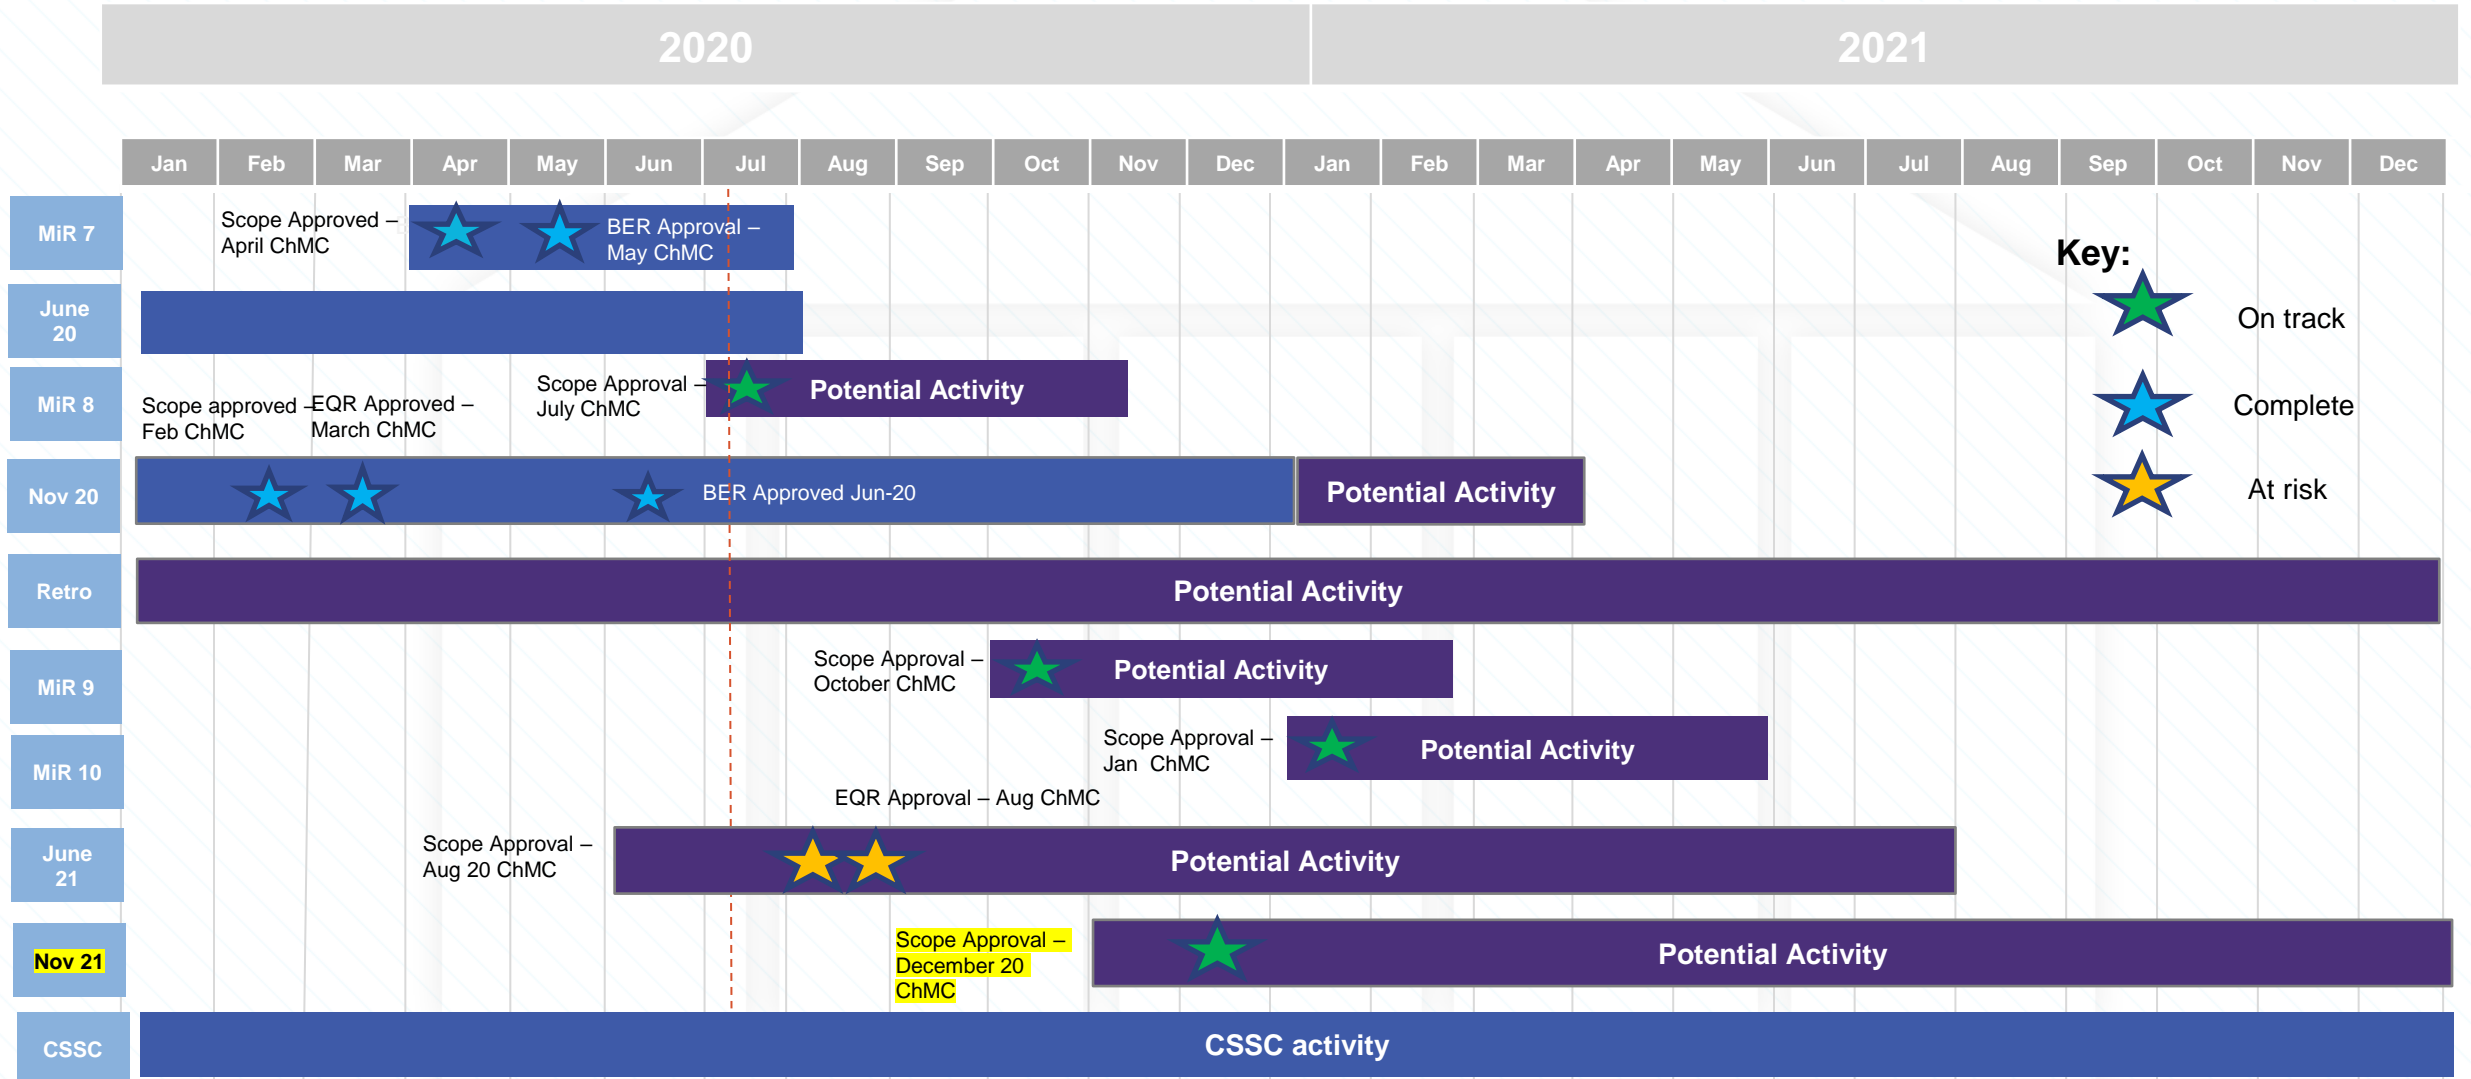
2020

2021

| Jan | Feb | Mar | Apr | May | Jun | Jul | Aug | Sep | Oct | Nov | Dec | Jan | Feb | Mar | Apr | May | Jun | Jul | Aug | Sep | Oct | Nov | Dec |
|---|---|---|---|---|---|---|---|---|---|---|---|---|---|---|---|---|---|---|---|---|---|---|---|

MiR 7
Scope Approved – April ChMC
BER Approval – May ChMC

June 20

MiR 8
Scope approved – Feb ChMC
EQR Approved – March ChMC
Scope Approval – July ChMC
Potential Activity

Nov 20
BER Approved Jun-20
Potential Activity

Retro
Potential Activity

MiR 9
Scope Approval – October ChMC
Potential Activity

MiR 10
Scope Approval – Jan ChMC
Potential Activity

June 21
EQR Approval – Aug ChMC
Scope Approval – Aug 20 ChMC
Potential Activity

Nov 21
Scope Approval – December 20 ChMC
Potential Activity

CSSC
CSSC activity

Key:
On track
Complete
At risk